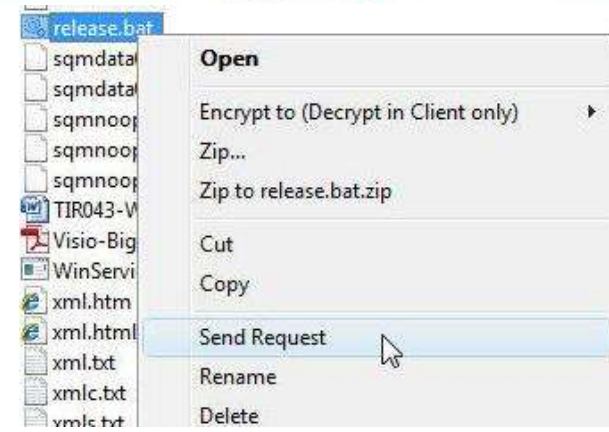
release.bat
sqmdata
sqmdata
sqmnoo
sqmnoo
sqmnoo
TIR043-W
Visio-Big
WinServi
xml.htm
xml.html
xml.txt
xmlc.txt
xmls.txt

Open
Encrypt to (Decrypt in Client only)
Zip...
Zip to release.bat.zip
Cut
Copy
Send Request
Rename
Delete